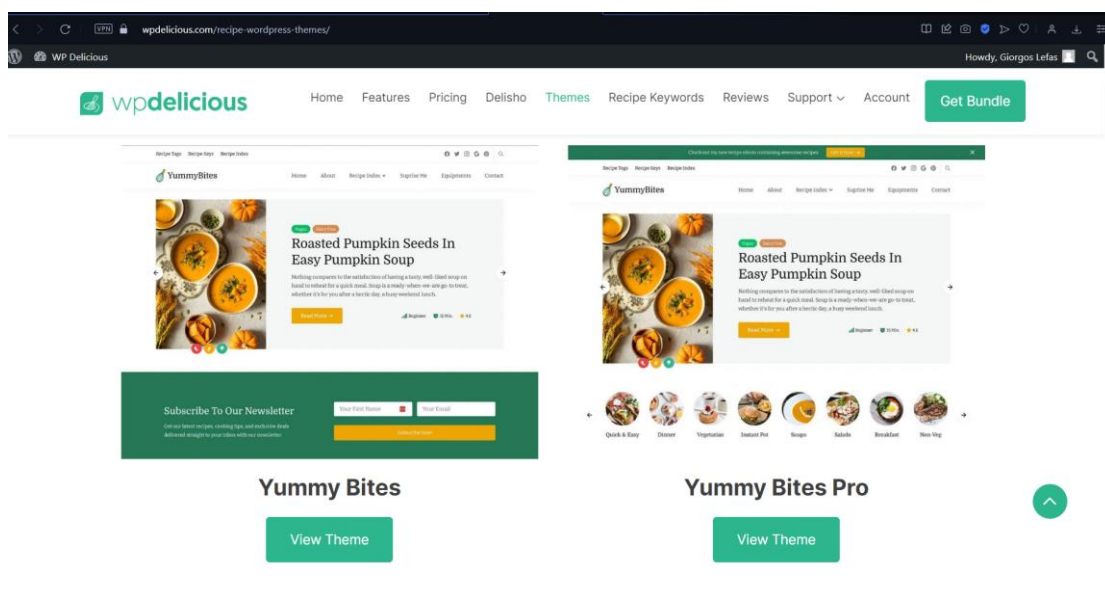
VPN wpdelicious.com/recipe-wordpress-themes/

WP Delicious

Howdy, Giorgos Lefas

wpdelicious

Home Features Pricing Delisho Themes Recipe Keywords Reviews Support Account Get Bundle

Recipe Tags Recipe Keys Recipe Index

YummyBites

Home About Recipe Index Surprise Me Equipments Contact

Roasted Pumpkin Seeds In Easy Pumpkin Soup

Nothing compares to the satisfaction of having a tasty, well-liked soup on hand to reheat for a quick meal. Soup is a ready-when-we-are go-to treat, whether it's for you after a hectic day, a busy weekend lunch.

Read More

Subscribe To Our Newsletter

Your First Name Your Email

Subscribe Now

Yummy Bites

View Theme

YummyBites

Home About Recipe Index Surprise Me Equipments Contact

Roasted Pumpkin Seeds In Easy Pumpkin Soup

Nothing compares to the satisfaction of having a tasty, well-liked soup on hand to reheat for a quick meal. Soup is a ready-when-we-are go-to treat, whether it's for you after a hectic day, a busy weekend lunch.

Read More

Quick & Easy Dinner Vegetarian Instant Pot Soups Salads Breakfast Non Veg

Yummy Bites Pro

View Theme